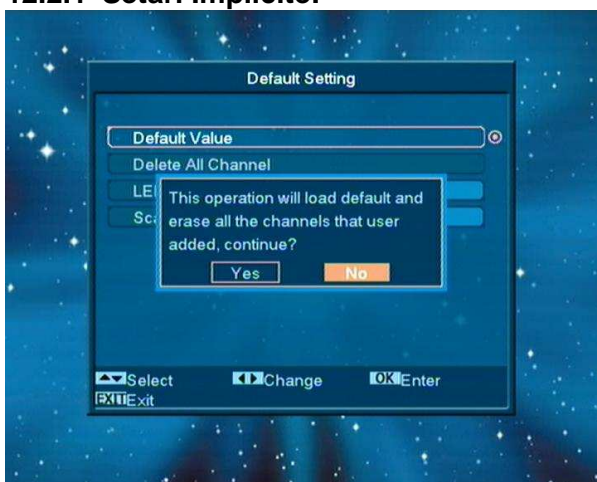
12.2.1 Setari implicite:

Default Setting

Default Value

Delete All Channel

LE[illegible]

Sc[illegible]

This operation will load default and erase all the channels that user added, continue?

Yes

No

Select

Change

OK Enter

EXIT Exit